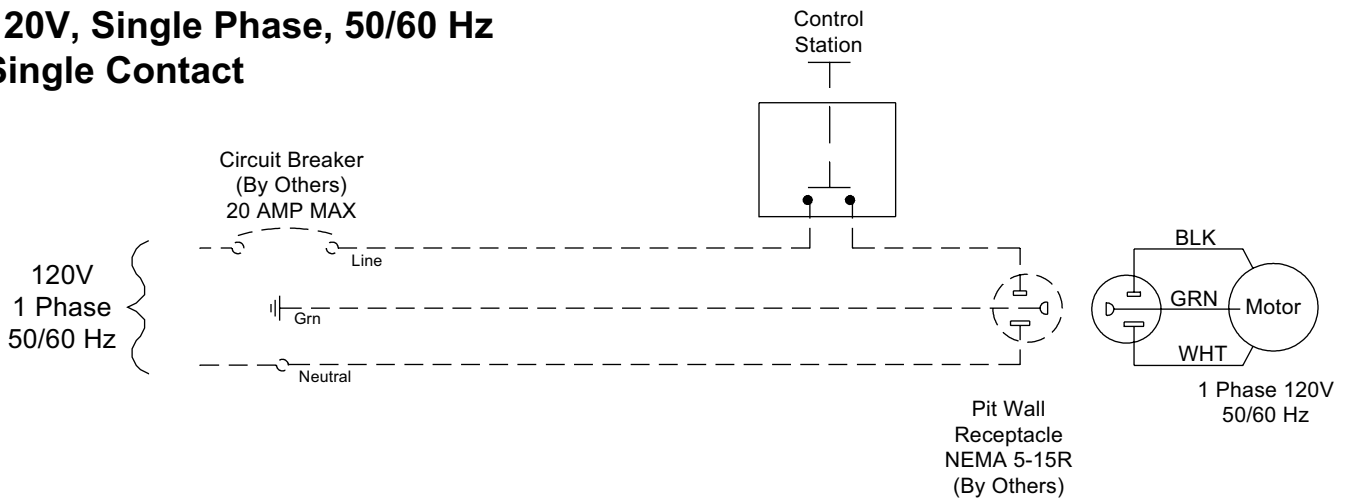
120V, Single Phase, 50/60 Hz
Single Contact

Control Station

Circuit Breaker (By Others) 20 AMP MAX

120V
1 Phase
50/60 Hz

Line

Grn

Neutral

BLK

GRN

Motor

WHT

1 Phase 120V 50/60 Hz

Pit Wall Receptacle NEMA 5-15R (By Others)